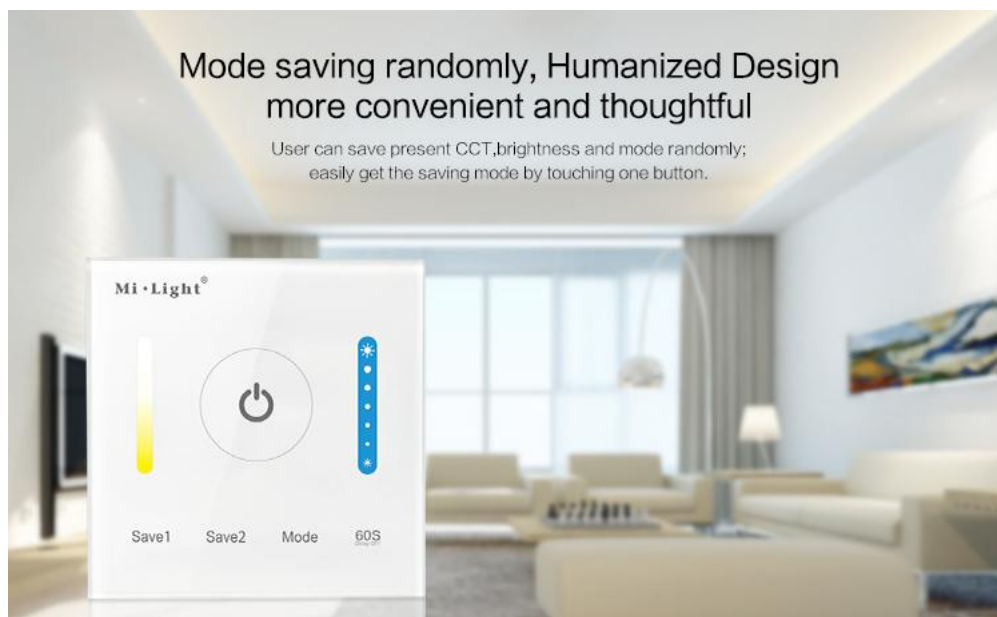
Mode saving randomly, Humanized Design more convenient and thoughtful

User can save present CCT,brightness and mode randomly; easily get the saving mode by touching one button.

Mi·Light®

Save1 Save2 Mode 60S

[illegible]